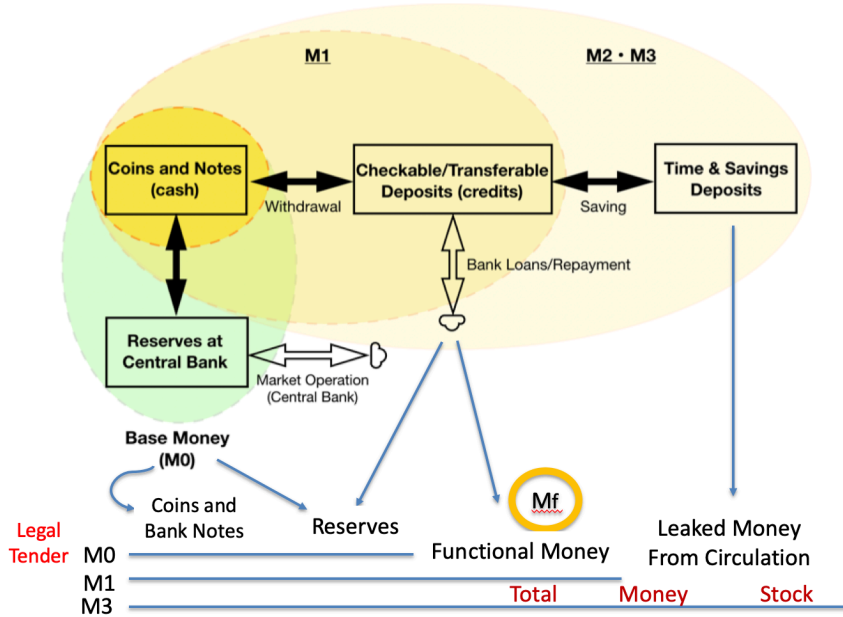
M1

M2・M3

Coins and Notes (cash)

Checkable/Transferable Deposits (credits)

Time & Savings Deposits

Withdrawal

Saving

Bank Loans/Repayment

Reserves at Central Bank

Market Operation (Central Bank)

Base Money (M0)

Coins and Bank Notes

Reserves

Mf

Functional Money

Leaked Money From Circulation

Legal Tender

M0

M1

M3

Total Money Stock